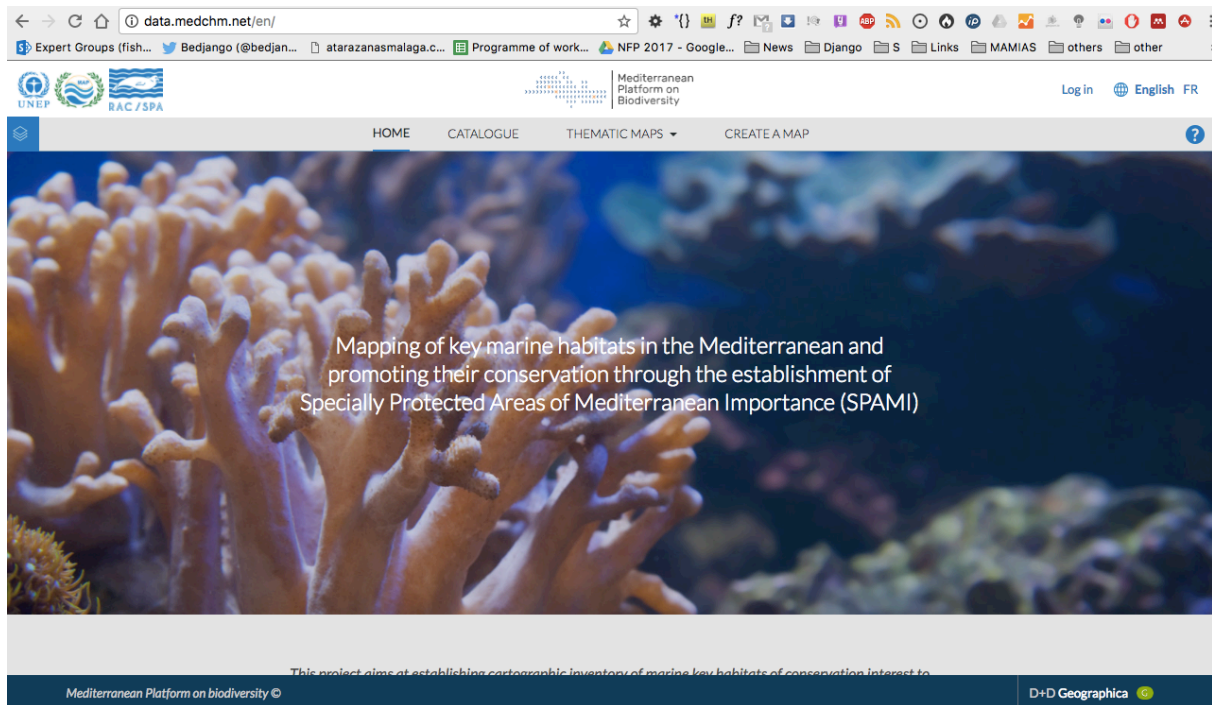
data.medchm.net/en/

Expert Groups (fish... Bedjango (@bedjan... atarazanasmalaga.c... Programme of work... NFP 2017 - Google... News Django S Links MAMIAS others other

UNEP RAC/SPA

Mediterranean Platform on Biodiversity

Log in English FR

HOME CATALOGUE THEMATIC MAPS CREATE A MAP

?

Mapping of key marine habitats in the Mediterranean and promoting their conservation through the establishment of Specially Protected Areas of Mediterranean Importance (SPAMI)

This project aims at establishing cartographic inventory of marine key habitats of conservation interest to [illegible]

Mediterranean Platform on biodiversity ©

D+D Geographica